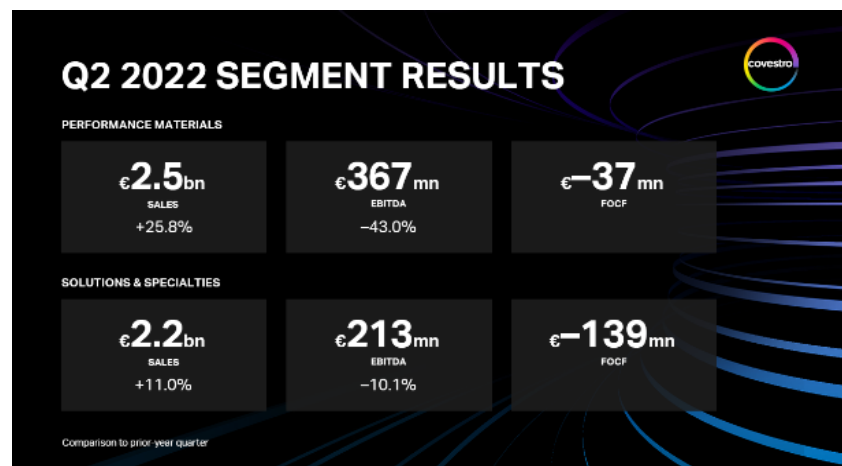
Q2 2022 SEGMENT RESULTS

covestro

PERFORMANCE MATERIALS

€2.5bn
SALES
+25.8%

€367mn
EBITDA
–43.0%

€–37mn
FOCF

SOLUTIONS & SPECIALTIES

€2.2bn
SALES
+11.0%

€213mn
EBITDA
–10.1%

€–139mn
FOCF

Comparison to prior-year quarter